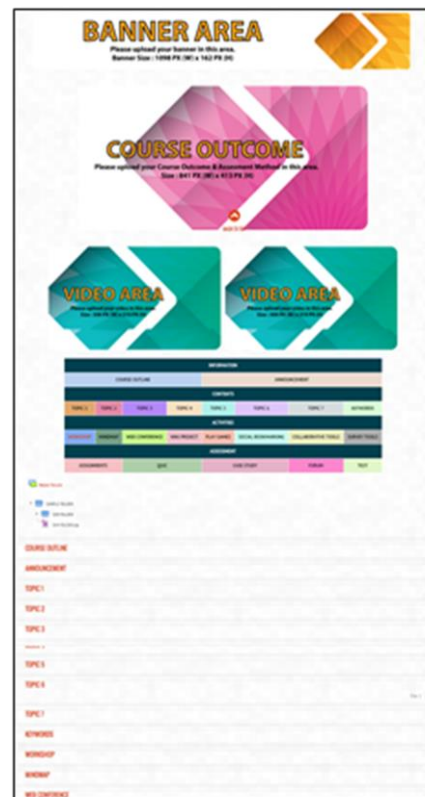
BANNER AREA
Please upload your banner in this area.
Banner Size : 1098 PX (W) x 162 PX (H)

COURSE OUTCOME
Please upload your Course Outcome & Assessment Method in this area.
Size : 841 PX (W) x 413 PX (H)

VIDEO AREA
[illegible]

VIDEO AREA
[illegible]

| INFORMATION | | | | | | | |
|---|---|---|---|---|---|---|---|
| COURSE OUTLINE | | | | ANNOUNCEMENT | | | |
| CONTENTS | | | | | | | |
| TOPIC 1 | TOPIC 2 | TOPIC 3 | TOPIC 4 | TOPIC 5 | TOPIC 6 | TOPIC 7 | KEYWORDS |
| ACTIVITIES | | | | | | | |
| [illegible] | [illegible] | WEB CONFERENCE | MINI PROJECT | PLAY GAMES | SOCIAL BOOKMARKING | COLLABORATIVE TOOLS | SURVEY TOOLS |
| ASSESSMENT | | | | | | | |
| ASSIGNMENTS | QUIZ | | CASE STUDY | | FORUM | | TEST |

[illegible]

COURSE OUTLINE
ANNOUNCEMENT
TOPIC 1
TOPIC 2
TOPIC 3
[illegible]
TOPIC 5
TOPIC 6
TOPIC 7
KEYWORDS
WORKSHOP
MINDMAP
WEB CONFERENCE